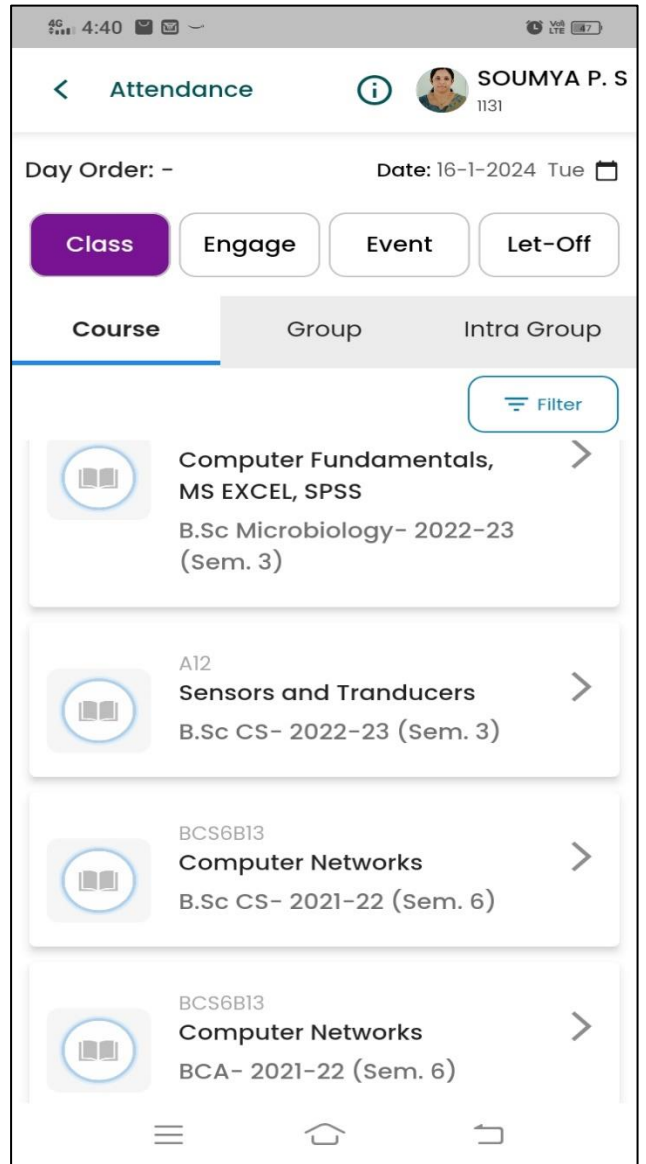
4G 4:40

Vo) LTE 47

Attendance

SOUMYA P. S
1131

Day Order: -

Date: 16-1-2024 Tue

Class

Engage

Event

Let-Off

Course

Group

Intra Group

Filter

Computer Fundamentals, MS EXCEL, SPSS
B.Sc Microbiology- 2022-23 (Sem. 3)

A12
Sensors and Tranducers
B.Sc CS- 2022-23 (Sem. 3)

BCS6B13
Computer Networks
B.Sc CS- 2021-22 (Sem. 6)

BCS6B13
Computer Networks
BCA- 2021-22 (Sem. 6)